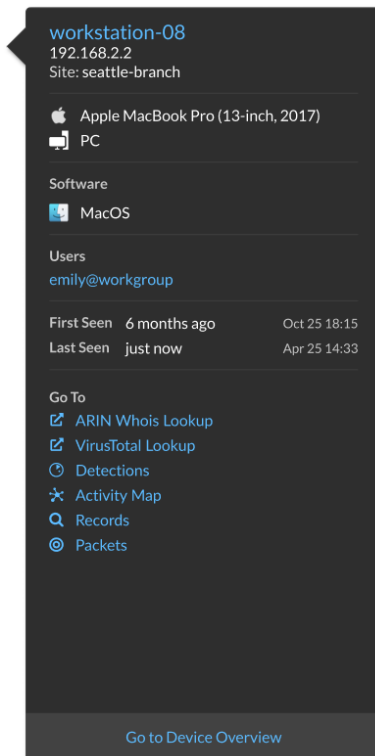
workstation-08
192.168.2.2
Site: seattle-branch

Apple MacBook Pro (13-inch, 2017)
PC

Software
MacOS

Users
emily@workgroup

First Seen 6 months ago Oct 25 18:15
Last Seen just now Apr 25 14:33

Go To
ARIN Whois Lookup
VirusTotal Lookup
Detections
Activity Map
Records
Packets

Go to Device Overview